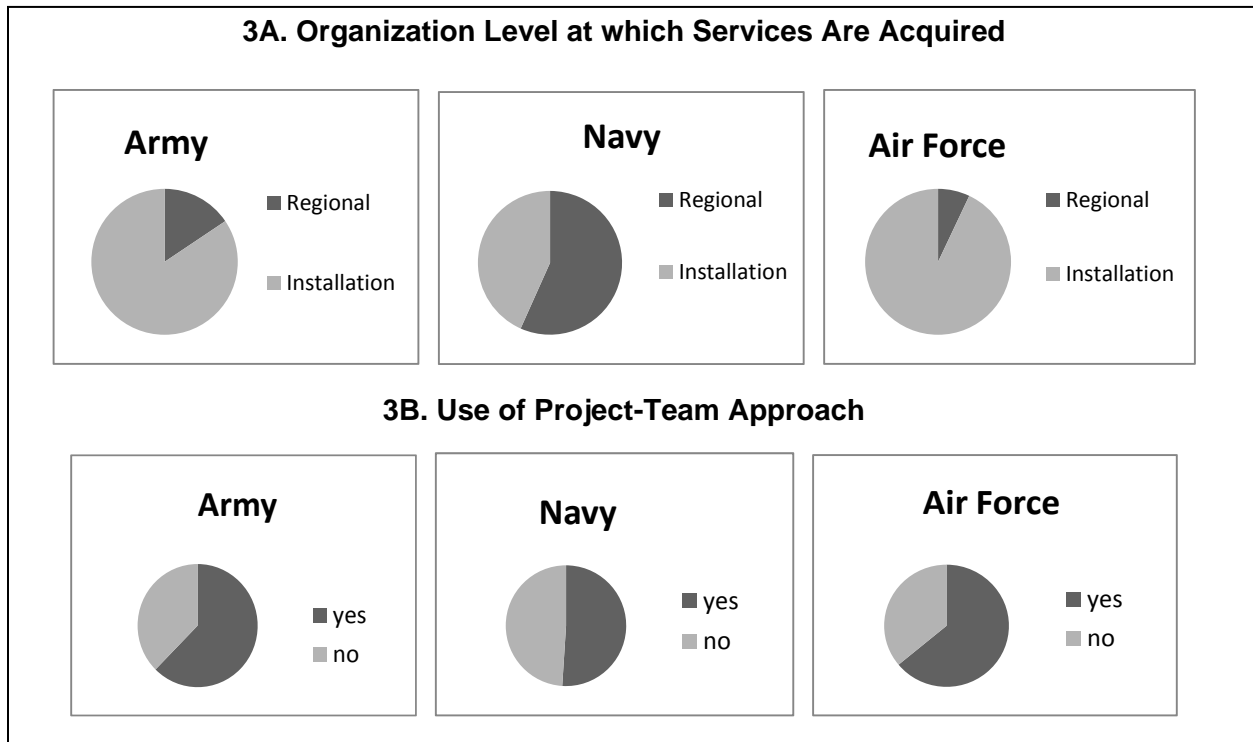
3A. Organization Level at which Services Are Acquired

Army
Regional
Installation

Navy
Regional
Installation

Air Force
Regional
Installation

3B. Use of Project-Team Approach

Army
yes
no

Navy
yes
no

Air Force
yes
no